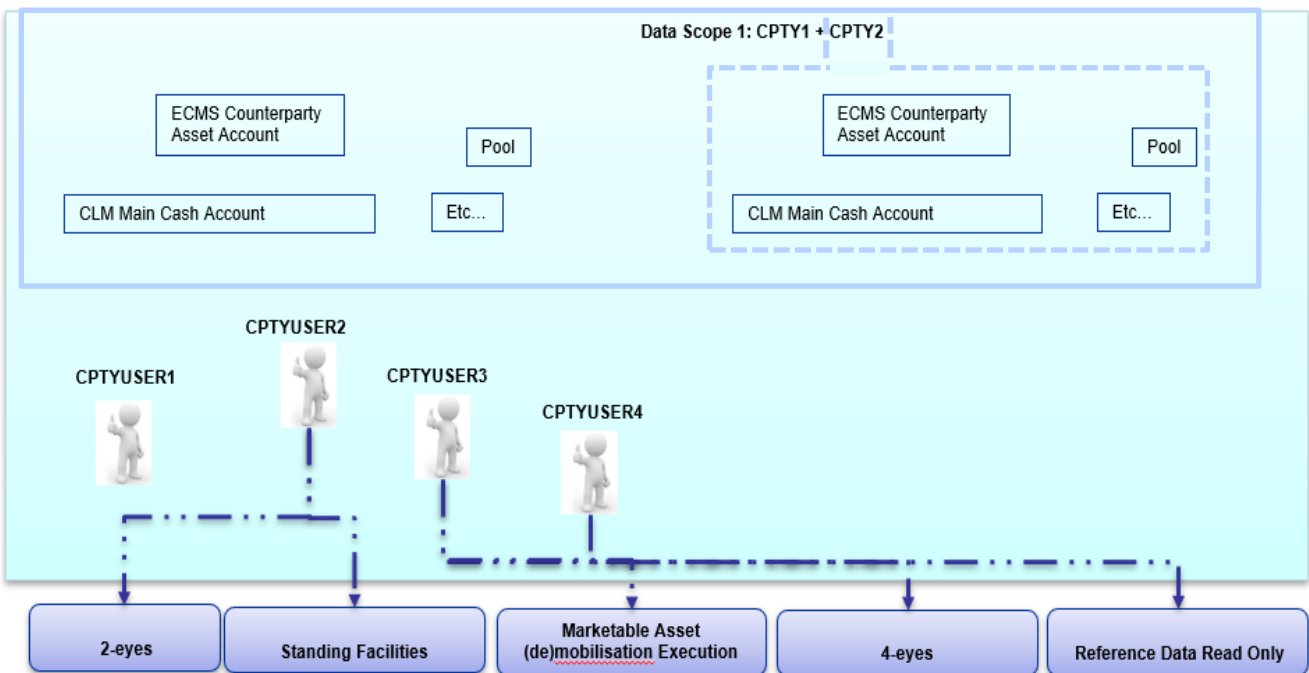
Data Scope 1: CPTY1 + CPTY2

ECMS Counterparty Asset Account

Pool

CLM Main Cash Account

Etc...

ECMS Counterparty Asset Account

Pool

CLM Main Cash Account

Etc...

CPTYUSER2

CPTYUSER1

CPTYUSER3

CPTYUSER4

2-eyes

Standing Facilities

Marketable Asset (de)mobilisation Execution

4-eyes

Reference Data Read Only